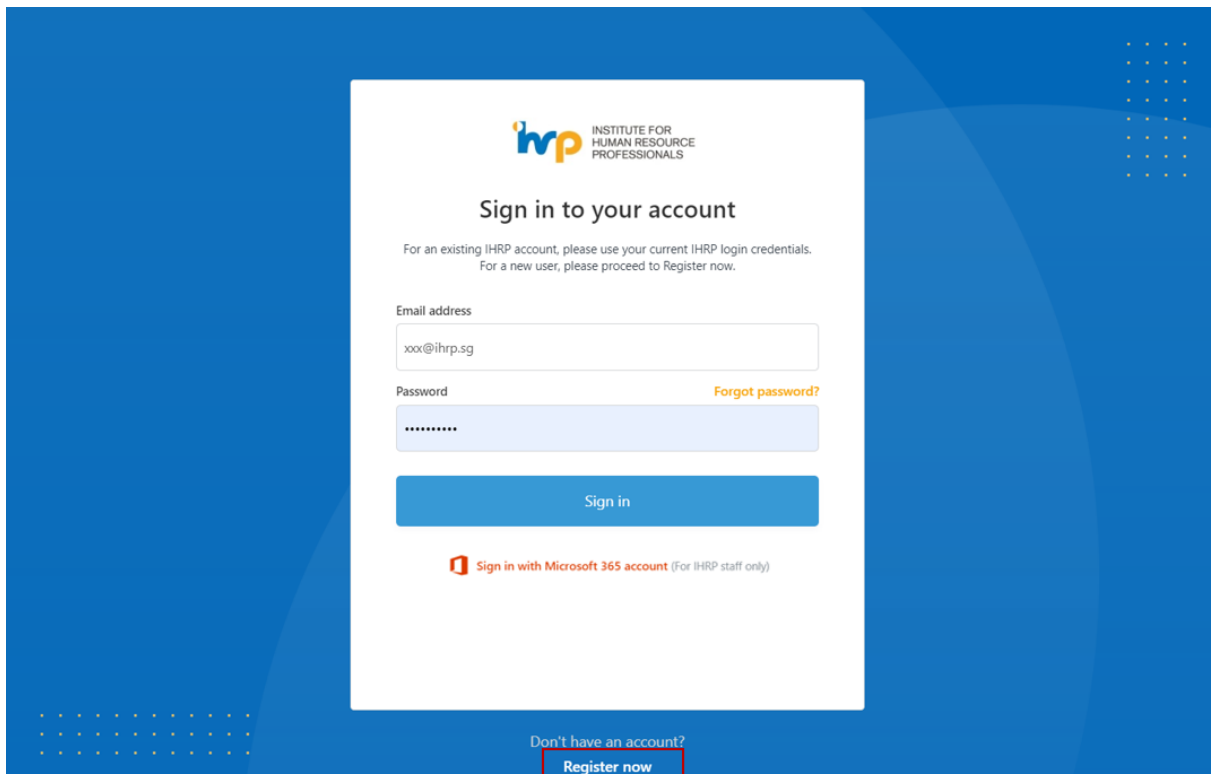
ihrp INSTITUTE FOR HUMAN RESOURCE PROFESSIONALS

Sign in to your account

For an existing IHRP account, please use your current IHRP login credentials. For a new user, please proceed to Register now.

Email address

xxx@ihrp.sg

Password

Forgot password?

••••••••••

Sign in

Sign in with Microsoft 365 account (For IHRP staff only)

Don't have an account?

Register now